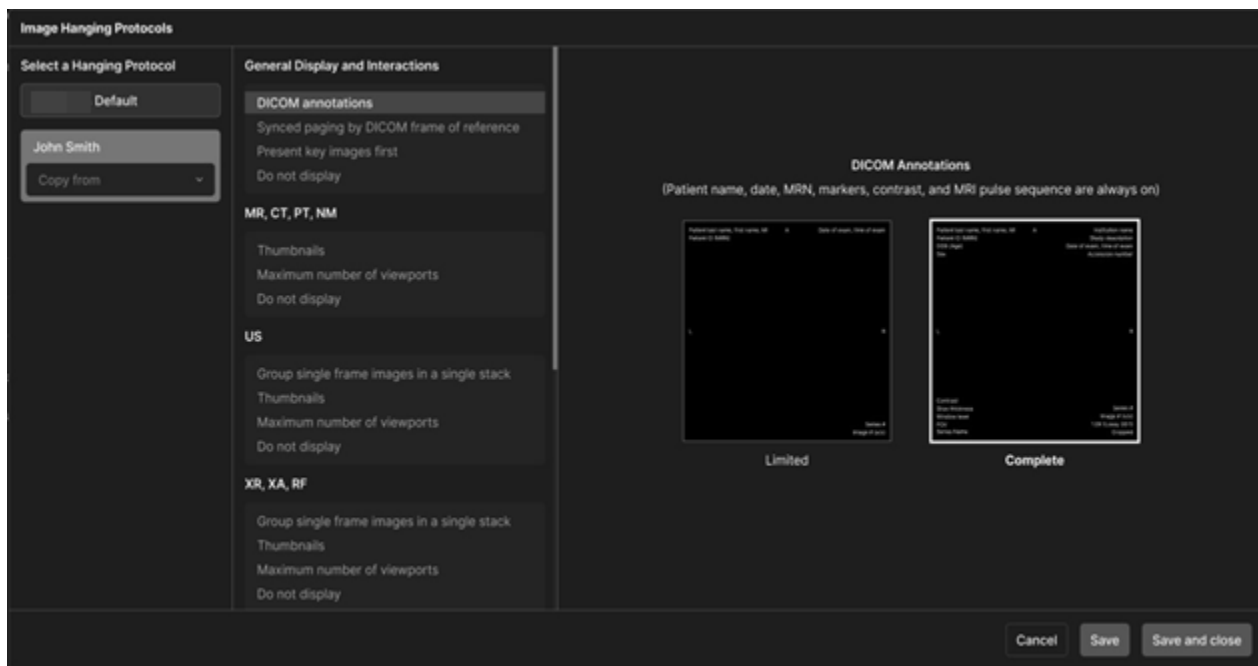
Image Hanging Protocols

Select a Hanging Protocol

Default

John Smith

Copy from

General Display and Interactions

DICOM annotations
Synced paging by DICOM frame of reference
Present key images first
Do not display

MR, CT, PT, NM

Thumbnails
Maximum number of viewports
Do not display

US

Group single frame images in a single stack
Thumbnails
Maximum number of viewports
Do not display

XR, XA, RF

Group single frame images in a single stack
Thumbnails
Maximum number of viewports
Do not display

DICOM Annotations

(Patient name, date, MRN, markers, contrast, and MRI pulse sequence are always on)

Patient last name, first name, MI
Patient ID (MRN)
A
Date of exam, time of exam
L
R
Series #
Image # (x/y)

Patient last name, first name, MI
Patient ID (MRN)
DOB (Age)
Sex
A
Institution name
Study description
Date of exam, Time of exam
Accession number
L
R
Contrast
Slice thickness
Window level
FOV
Series Name
Series #
Image # (x/y)
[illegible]
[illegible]

Limited

Complete

Cancel

Save

Save and close